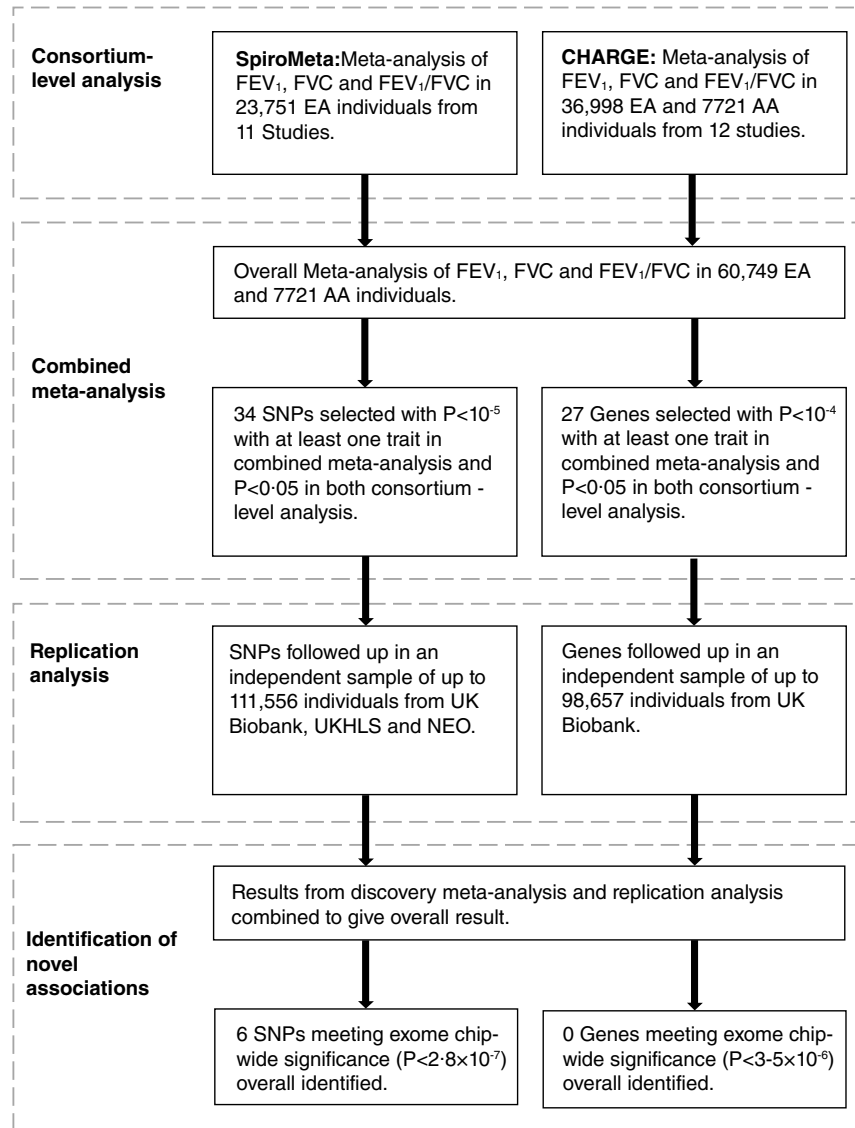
Consortium-level analysis

SpiroMeta: Meta-analysis of $FEV_1$, FVC and $FEV_1$/FVC in 23,751 EA individuals from 11 Studies.

CHARGE: Meta-analysis of $FEV_1$, FVC and $FEV_1$/FVC in 36,998 EA and 7721 AA individuals from 12 studies.

Overall Meta-analysis of $FEV_1$, FVC and $FEV_1$/FVC in 60,749 EA and 7721 AA individuals.

Combined meta-analysis

34 SNPs selected with $P<10^{-5}$ with at least one trait in combined meta-analysis and P<0·05 in both consortium - level analysis.

27 Genes selected with $P<10^{-4}$ with at least one trait in combined meta-analysis and P<0·05 in both consortium - level analysis.

Replication analysis

SNPs followed up in an independent sample of up to 111,556 individuals from UK Biobank, UKHLS and NEO.

Genes followed up in an independent sample of up to 98,657 individuals from UK Biobank.

Results from discovery meta-analysis and replication analysis combined to give overall result.

Identification of novel associations

6 SNPs meeting exome chip-wide significance ($P<2{\cdot}8\times10^{-7}$) overall identified.

0 Genes meeting exome chip-wide significance ($P<3{\text -}5\times10^{-6}$) overall identified.